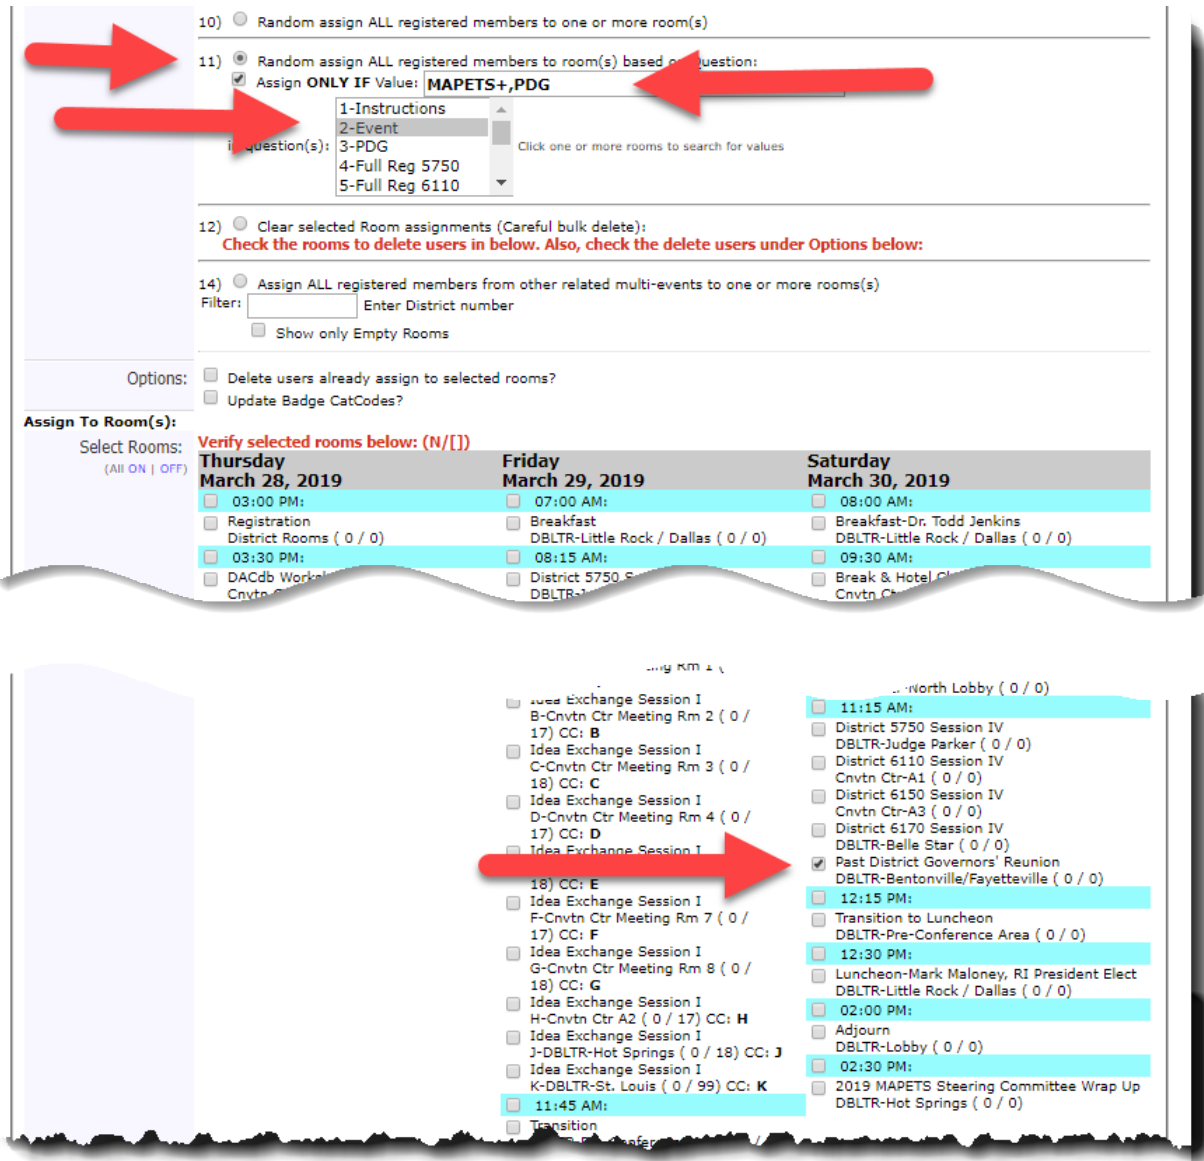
10) Random assign ALL registered members to one or more room(s)

11) Random assign ALL registered members to room(s) based o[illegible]uestion:
Assign ONLY IF Value: MAPETS+,PDG
i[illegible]uestion(s): 1-Instructions
2-Event
3-PDG
4-Full Reg 5750
5-Full Reg 6110
Click one or more rooms to search for values

12) Clear selected Room assignments (Careful bulk delete):
Check the rooms to delete users in below. Also, check the delete users under Options below:

14) Assign ALL registered members from other related multi-events to one or more rooms(s)
Filter: Enter District number
Show only Empty Rooms

Options: Delete users already assign to selected rooms?
Update Badge CatCodes?

Assign To Room(s):
Select Rooms:
(All ON | OFF)
Verify selected rooms below: (N/[])

| Thursday March 28, 2019 | Friday March 29, 2019 | Saturday March 30, 2019 |
|---|---|---|
| 03:00 PM: | 07:00 AM: | 08:00 AM: |
| Registration District Rooms ( 0 / 0) | Breakfast DBLTR-Little Rock / Dallas ( 0 / 0) | Breakfast-Dr. Todd Jenkins DBLTR-Little Rock / Dallas ( 0 / 0) |
| 03:30 PM: | 08:15 AM: | 09:30 AM: |
| DACdb Works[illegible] Cnvtn C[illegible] | District 5750 S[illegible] DBLTR-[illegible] | Break & Hotel C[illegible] Cnvtn Ct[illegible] |

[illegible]ng Rm 1 ( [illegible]
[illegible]ea Exchange Session I
B-Cnvtn Ctr Meeting Rm 2 ( 0 / 17) CC: B
Idea Exchange Session I
C-Cnvtn Ctr Meeting Rm 3 ( 0 / 18) CC: C
Idea Exchange Session I
D-Cnvtn Ctr Meeting Rm 4 ( 0 / 17) CC: D
Idea Exchange Session I
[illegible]
18) CC: E
Idea Exchange Session I
F-Cnvtn Ctr Meeting Rm 7 ( 0 / 17) CC: F
Idea Exchange Session I
G-Cnvtn Ctr Meeting Rm 8 ( 0 / 18) CC: G
Idea Exchange Session I
H-Cnvtn Ctr A2 ( 0 / 17) CC: H
Idea Exchange Session I
J-DBLTR-Hot Springs ( 0 / 18) CC: J
Idea Exchange Session I
K-DBLTR-St. Louis ( 0 / 99) CC: K
11:45 AM:
Transition
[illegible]

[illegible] North Lobby ( 0 / 0)
11:15 AM:
District 5750 Session IV
DBLTR-Judge Parker ( 0 / 0)
District 6110 Session IV
Cnvtn Ctr-A1 ( 0 / 0)
District 6150 Session IV
Cnvtn Ctr-A3 ( 0 / 0)
District 6170 Session IV
DBLTR-Belle Star ( 0 / 0)
Past District Governors' Reunion
DBLTR-Bentonville/Fayetteville ( 0 / 0)
12:15 PM:
Transition to Luncheon
DBLTR-Pre-Conference Area ( 0 / 0)
12:30 PM:
Luncheon-Mark Maloney, RI President Elect
DBLTR-Little Rock / Dallas ( 0 / 0)
02:00 PM:
Adjourn
DBLTR-Lobby ( 0 / 0)
02:30 PM:
2019 MAPETS Steering Committee Wrap Up
DBLTR-Hot Springs ( 0 / 0)